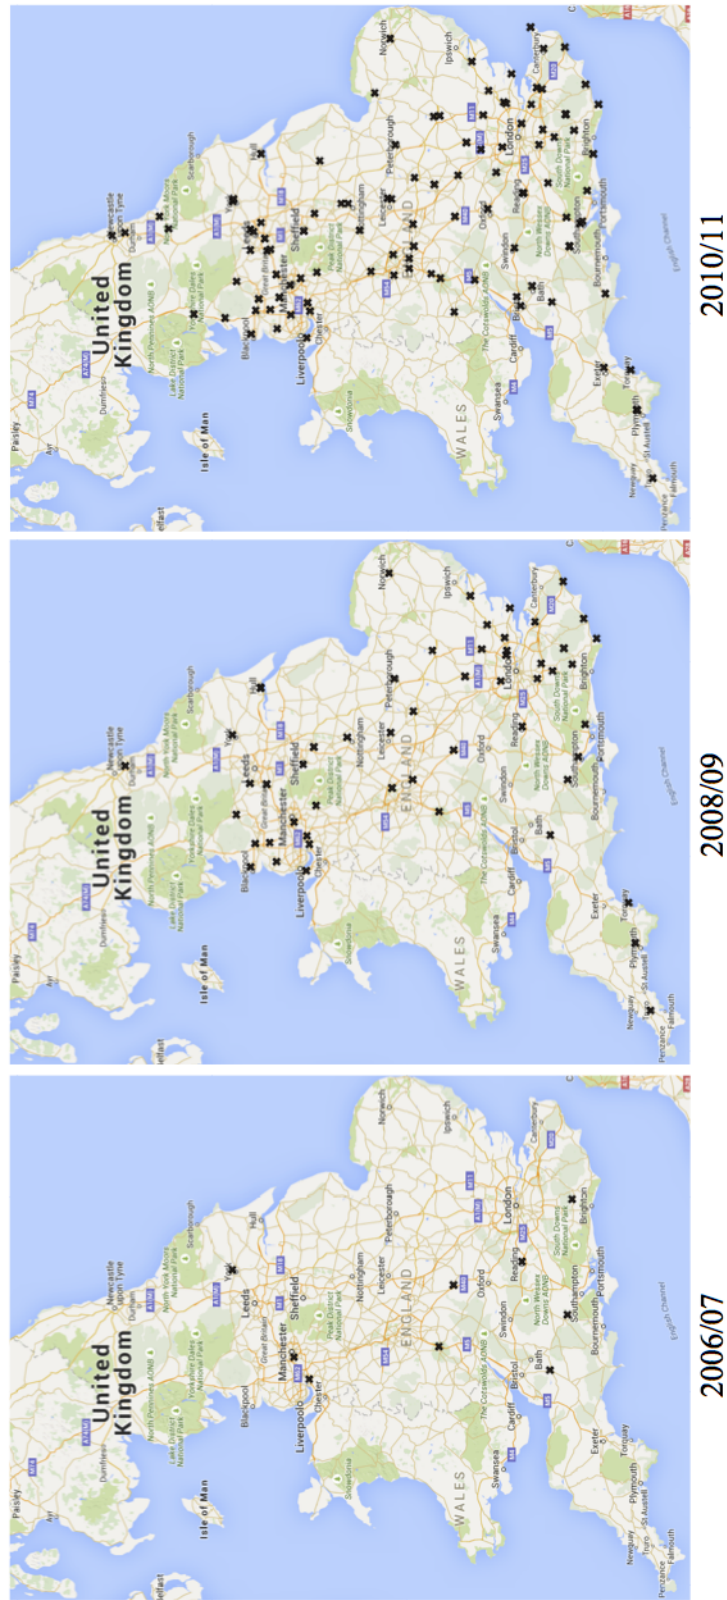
2010/11

United Kingdom

Newcastle upon Tyne
Durham
Scarborough
North York Moors National Park
Hull
Leeds
Sheffield
Manchester
Blackpool
Liverpool
Chester
Peak District National Park
Nottingham
Leicester
Peterborough
Norwich
Ipswich
London
Canterbury
Brighton
South Downs National Park
Portsmouth
Southampton
Bournemouth
Reading
Oxford
Swindon
Bath
Bristol
Cardiff
Swansea
WALES
ENGLAND
Exeter
Torquay
Plymouth
St Austell
Newquay
Falmouth
Penzance
Dumfries
Paisley
Ayr
Isle of Man
Lake District National Park
North Pennines AONB
Yorkshire Dales National Park
Snowdonia
The Cotswolds AONB
North Wessex Downs AONB
English Channel

2008/09

United Kingdom

2006/07

United Kingdom